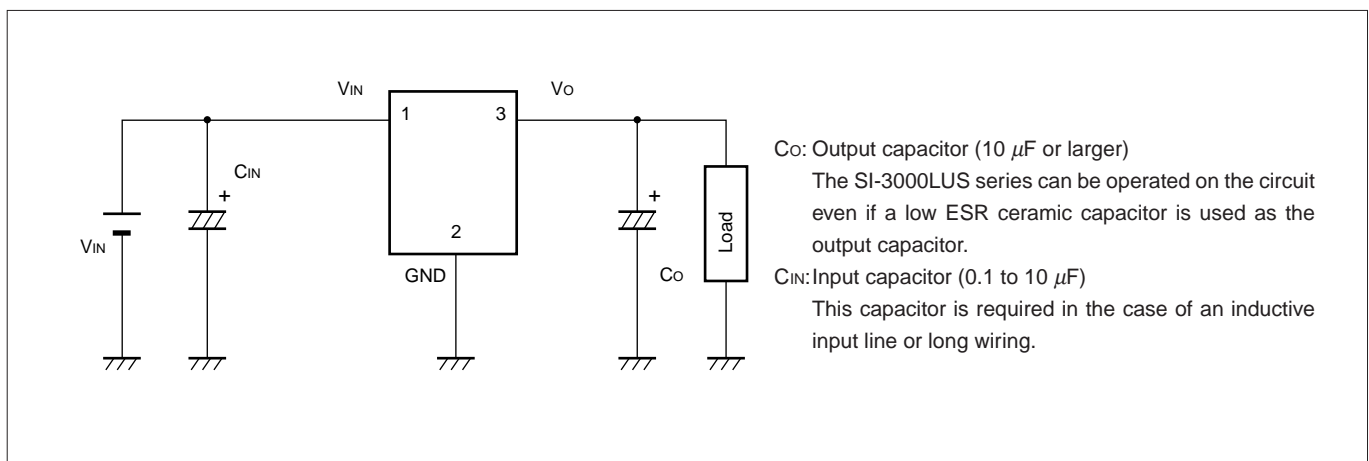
VIN

1

3

VO

CIN

+

VIN

2

GND

+

Load

CO

CO: Output capacitor (10 $\mu$F or larger)
The SI-3000LUS series can be operated on the circuit even if a low ESR ceramic capacitor is used as the output capacitor.

CIN: Input capacitor (0.1 to 10 $\mu$F)
This capacitor is required in the case of an inductive input line or long wiring.